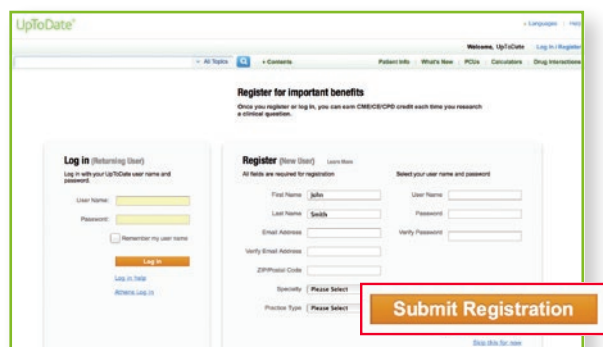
UpToDate®

» Languages | Help

Welcome, UpToDate Log In / Register

All Topics » Contents Patient Info What's New PCUs Calculators Drug Interactions

Register for important benefits

Once you register or log in, you can earn CME/CE/CPD credit each time you research a clinical question.

Log in (Returning User)

Log in with your UpToDate user name and password.

User Name:

Password:

Remember my user name

Log In

Log in help

Athens Log in

Register (New User) Learn More

All fields are required for registration

First Name John

Last Name Smith

Email Address

Verify Email Address

ZIP/Postal Code

Specialty Please Select

Practice Type Please Select

Select your user name and password

User Name

Password

Verify Password

Submit Registration

Skip this for now